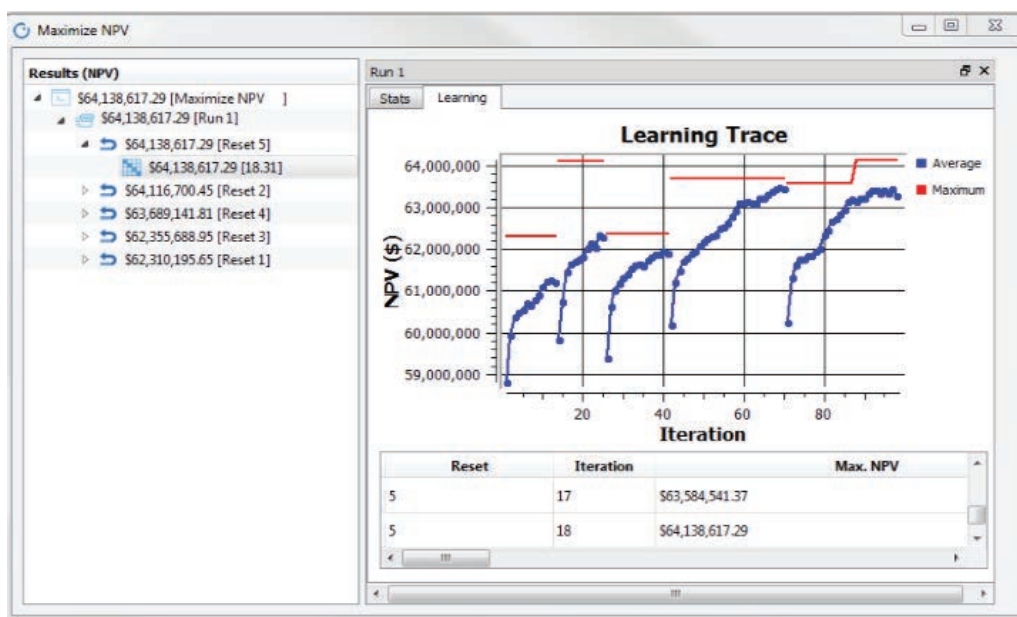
Maximize NPV

Results (NPV)
$64,138,617.29 [Maximize NPV ]
$64,138,617.29 [Run 1]
$64,138,617.29 [Reset 5]
$64,138,617.29 [18.31]
$64,116,700.45 [Reset 2]
$63,689,141.81 [Reset 4]
$62,355,688.95 [Reset 3]
$62,310,195.65 [Reset 1]

Run 1
Stats Learning

Learning Trace
64,000,000
63,000,000
62,000,000
61,000,000
60,000,000
59,000,000
NPV ($)
20 40 60 80
Iteration
Average
Maximum

| Reset | Iteration | Max. NPV |
|---|---|---|
| 5 | 17 | $63,584,541.37 |
| 5 | 18 | $64,138,617.29 |